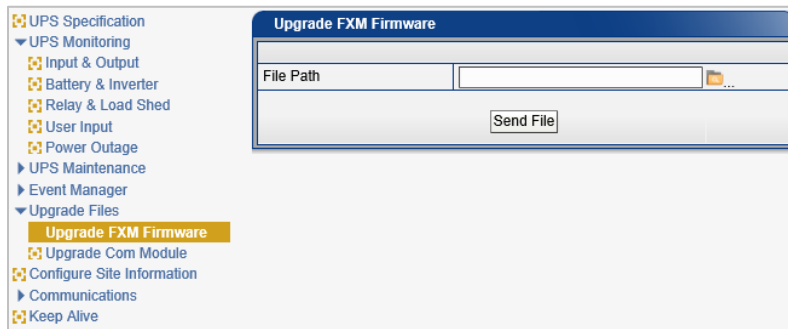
UPS Specification
UPS Monitoring
Input & Output
Battery & Inverter
Relay & Load Shed
User Input
Power Outage
UPS Maintenance
Event Manager
Upgrade Files
Upgrade FXM Firmware
Upgrade Com Module
Configure Site Information
Communications
Keep Alive

Upgrade FXM Firmware

File Path ...

Send File